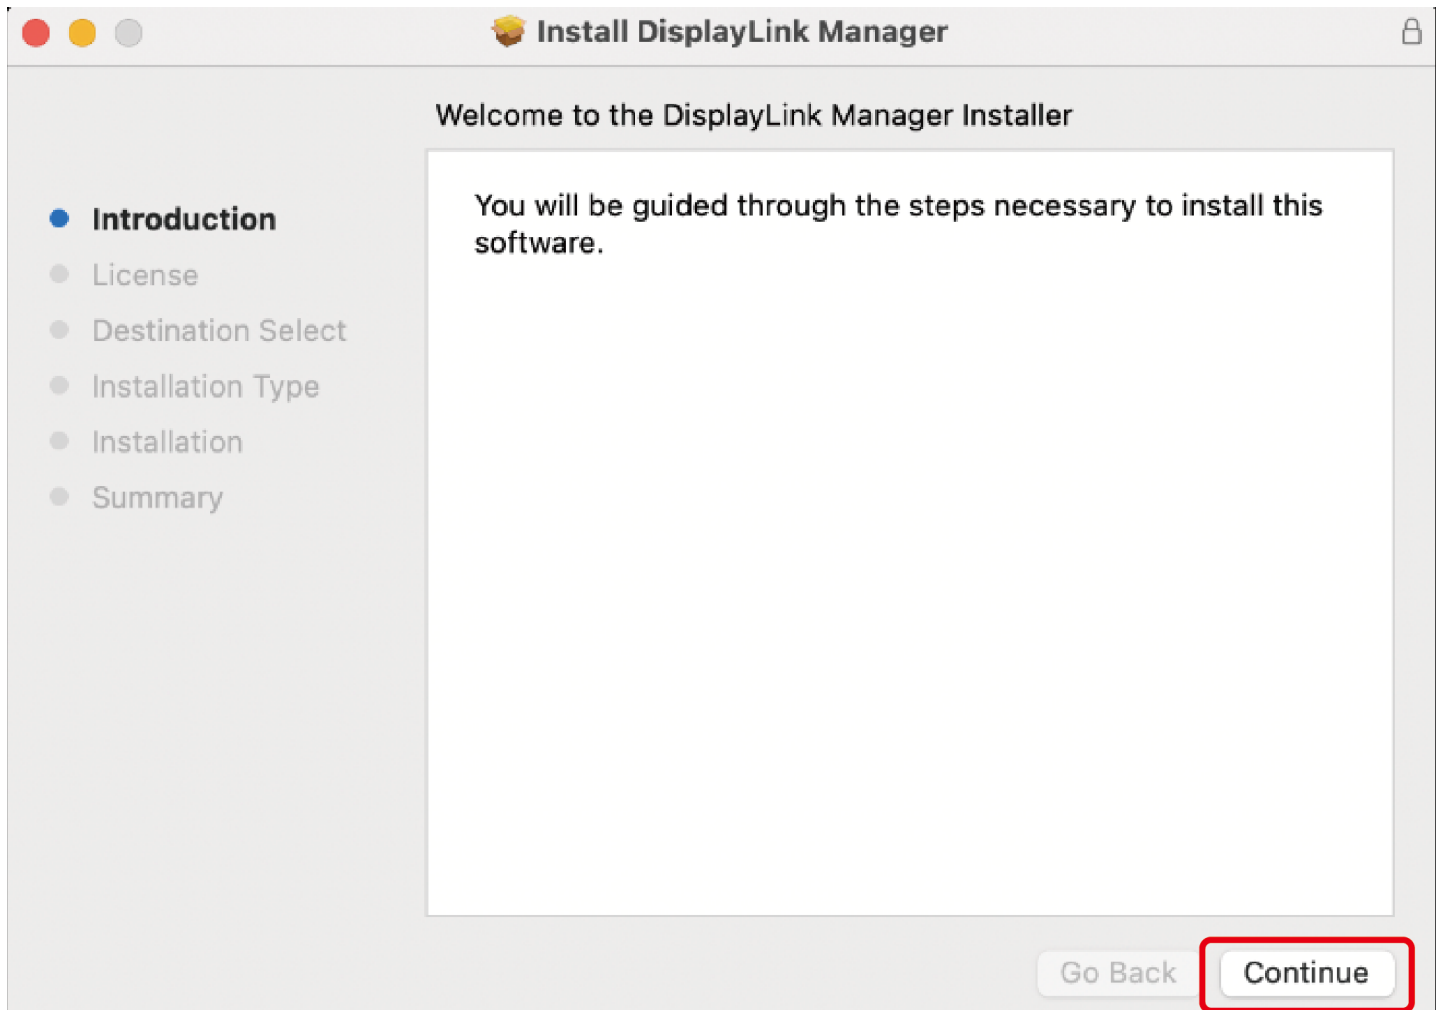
Install DisplayLink Manager

Welcome to the DisplayLink Manager Installer

Introduction
License
Destination Select
Installation Type
Installation
Summary

You will be guided through the steps necessary to install this software.

Go Back
Continue